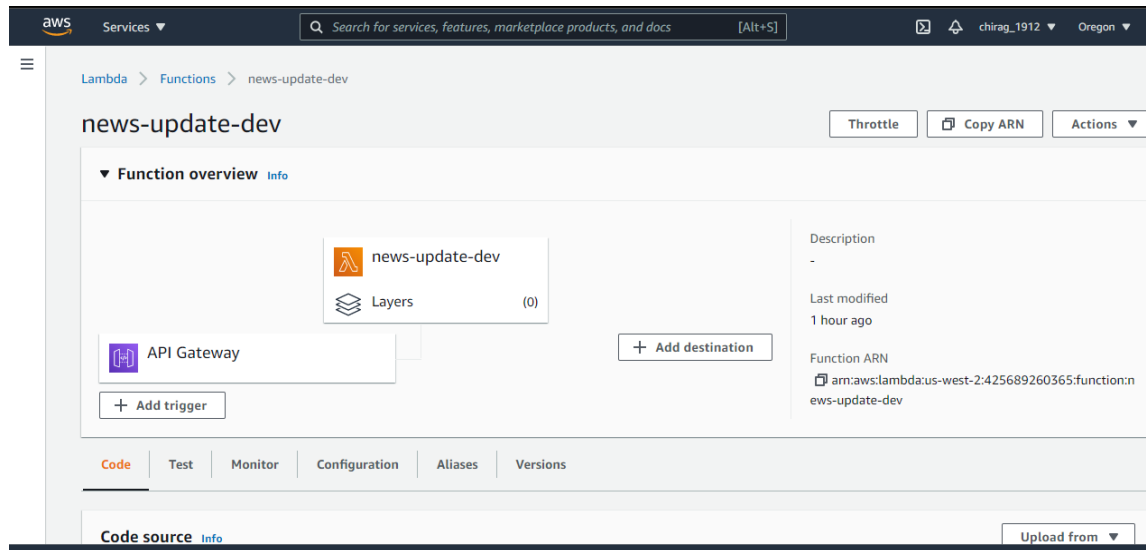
aws Services ▼

Search for services, features, marketplace products, and docs [Alt+S]

chirag_1912 ▼ Oregon ▼

Lambda > Functions > news-update-dev

news-update-dev

Throttle Copy ARN Actions ▼

▼ Function overview Info

news-update-dev

Layers (0)

API Gateway

+ Add destination

+ Add trigger

Description
-

Last modified
1 hour ago

Function ARN
arn:aws:lambda:us-west-2:425689260365:function:news-update-dev

Code Test Monitor Configuration Aliases Versions

Code source Info

Upload from ▼